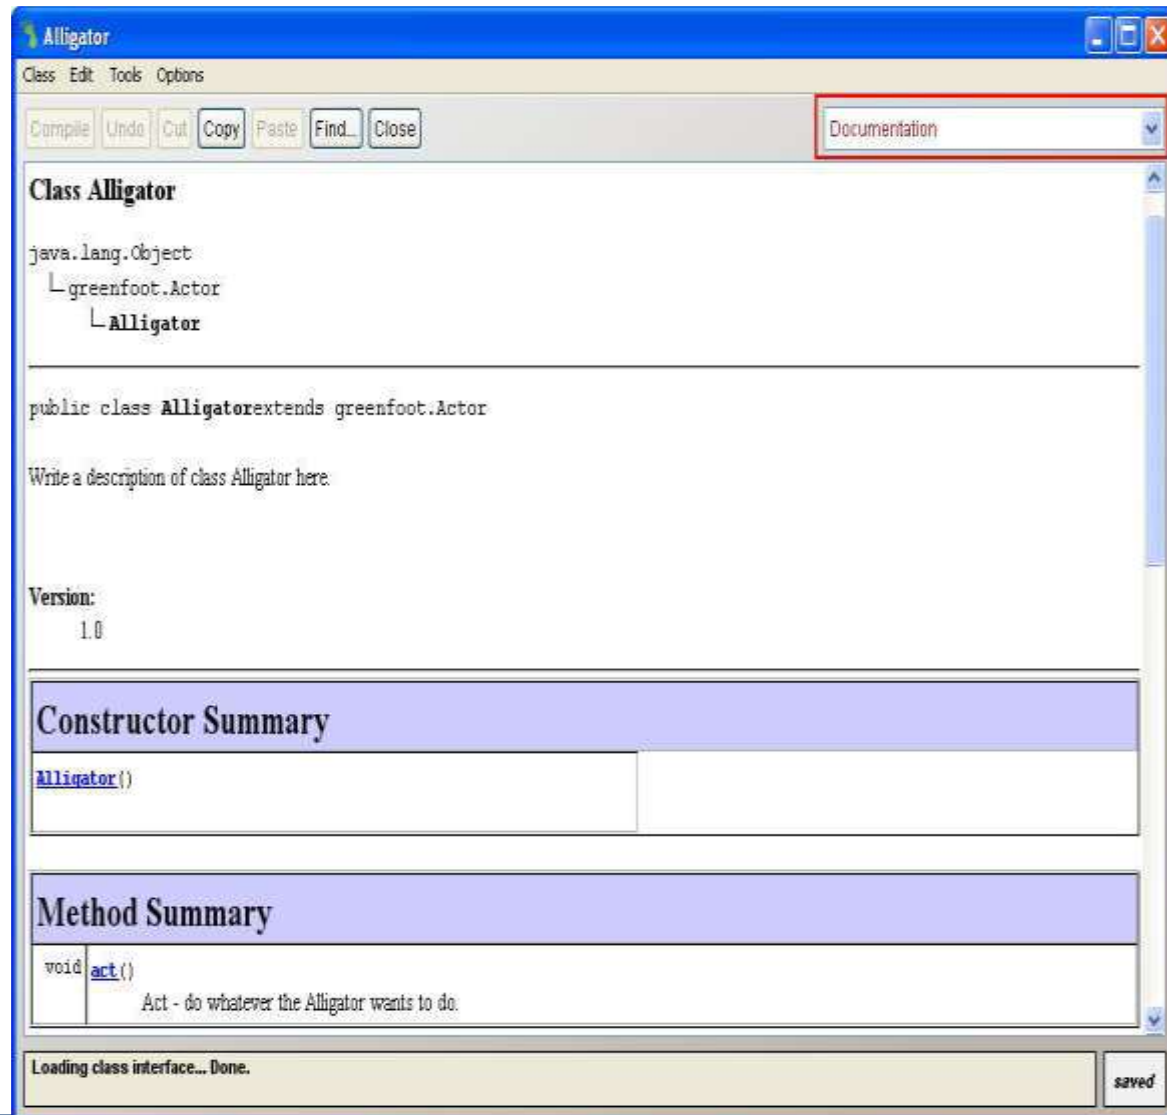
Alligator

Class Edit Tools Options

Compile Undo Cut Copy Paste Find... Close

Documentation

**Class Alligator**

java.lang.Object
└ greenfoot.Actor
└ **Alligator**

public class **Alligator**extends greenfoot.Actor

Write a description of class Alligator here.

**Version:**
1.0

| Constructor Summary | |
|---|---|
| Alligator() | |

| Method Summary | |
|---|---|
| void | act() Act - do whatever the Alligator wants to do. |

Loading class interface... Done.

saved